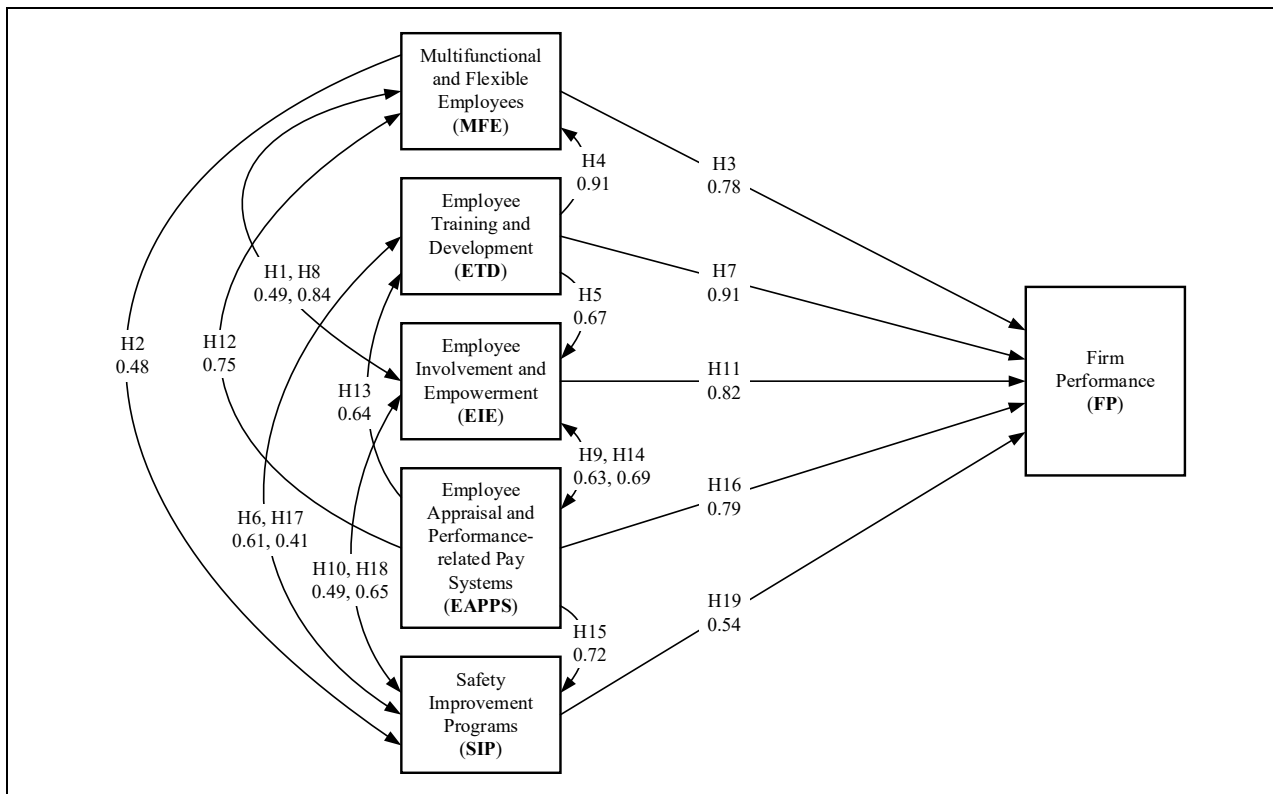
Multifunctional and Flexible Employees (MFE)

Employee Training and Development (ETD)

Employee Involvement and Empowerment (EIE)

Employee Appraisal and Performance-related Pay Systems (EAPPS)

Safety Improvement Programs (SIP)

Firm Performance (FP)

H4
0.91

H5
0.67

H9, H14
0.63, 0.69

H15
0.72

H1, H8
0.49, 0.84

H2
0.48

H12
0.75

H13
0.64

H6, H17
0.61, 0.41

H10, H18
0.49, 0.65

H3
0.78

H7
0.91

H11
0.82

H16
0.79

H19
0.54